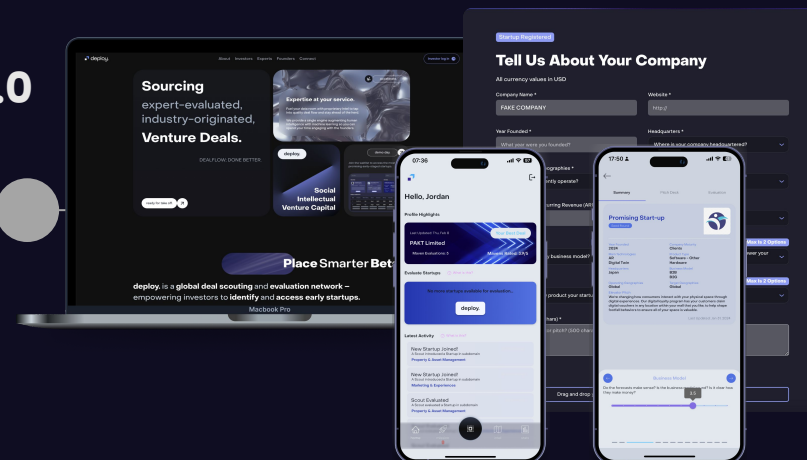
.0

deploy. About Investors Experts Founders Contact

Sourcing
expert-evaluated,
industry-originated,
Venture Deals.

DEALFLOW. DONE BETTER.

Expertise at your service.

deploy.

Social
Intellectual
Venture Capital

Place Smarter Bets

deploy. is a global deal scouting and evaluation network – empowering investors to identify and access early startups.

Macbook Pro

Startup Registered

Tell Us About Your Company

All currency values in USD

Company Name *
FAKE COMPANY

Website *
http://

Year Founded *
What year were you founded?

Headquarters *
Where is your company headquartered?

07:36

Hello, Jordan

Profile Highlights

PAKT Limited

Evaluate Startups

deploy.

Latest Activity

New Startup Joined!
Property & Asset Management

New Startup Joined!
Marketing & Experiences

Scout Evaluated

Property & Asset Management

17:50

Summary

Promising Start-up

Business Model

Max to 2 Options

Max to 2 Options

Drag and drop